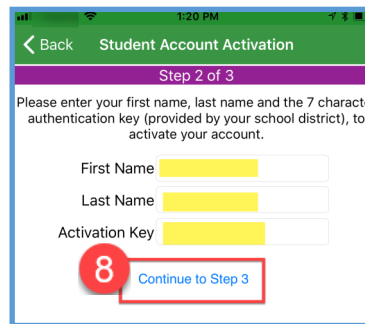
1:20 PM

Back Student Account Activation

Step 2 of 3

Please enter your first name, last name and the 7 charact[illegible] authentication key (provided by your school district), to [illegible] activate your account.

First Name

Last Name

Activation Key

8

Continue to Step 3